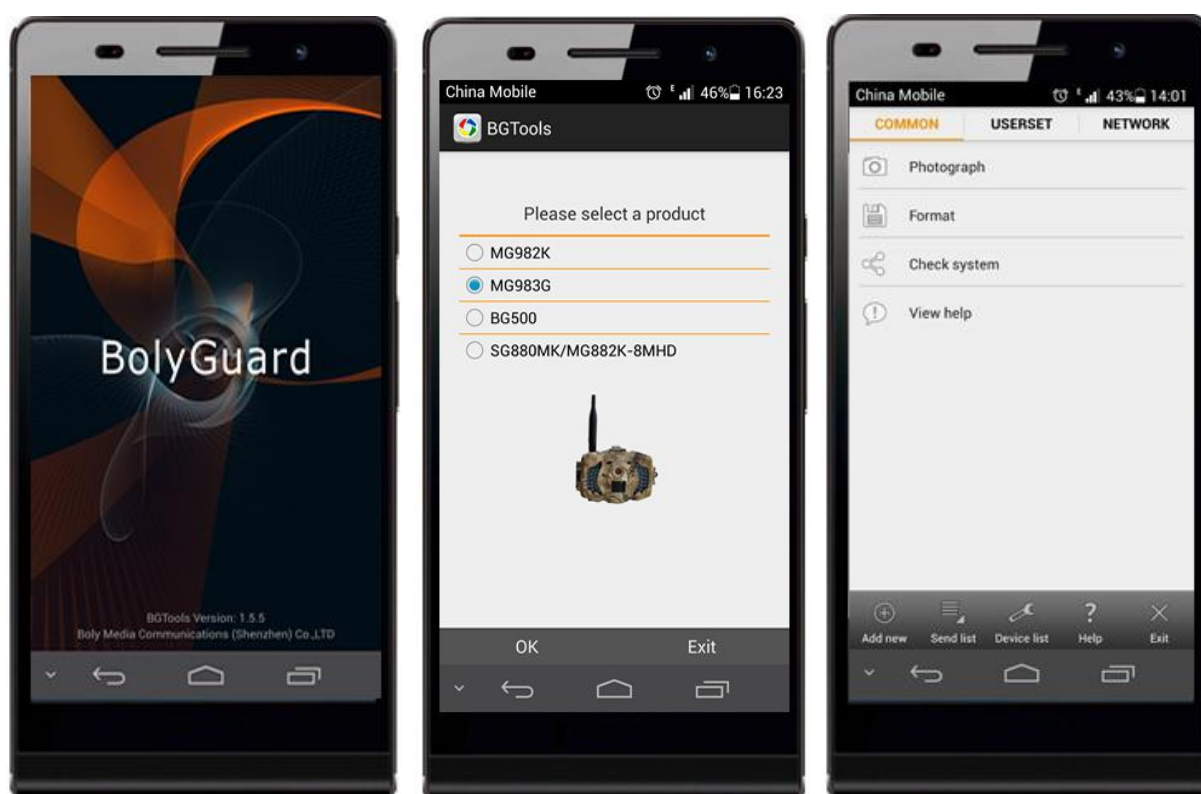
BolyGuard

BGTools Version: 1.5.5
Boly Media Communications (Shenzhen) Co.,LTD

China Mobile 46% 16:23
BGTools
Please select a product
MG982K
MG983G
BG500
SG880MK/MG882K-8MHD
OK
Exit

China Mobile 43% 14:01
COMMON
USERSET
NETWORK
Photograph
Format
Check system
View help
Add new
Send list
Device list
Help
Exit